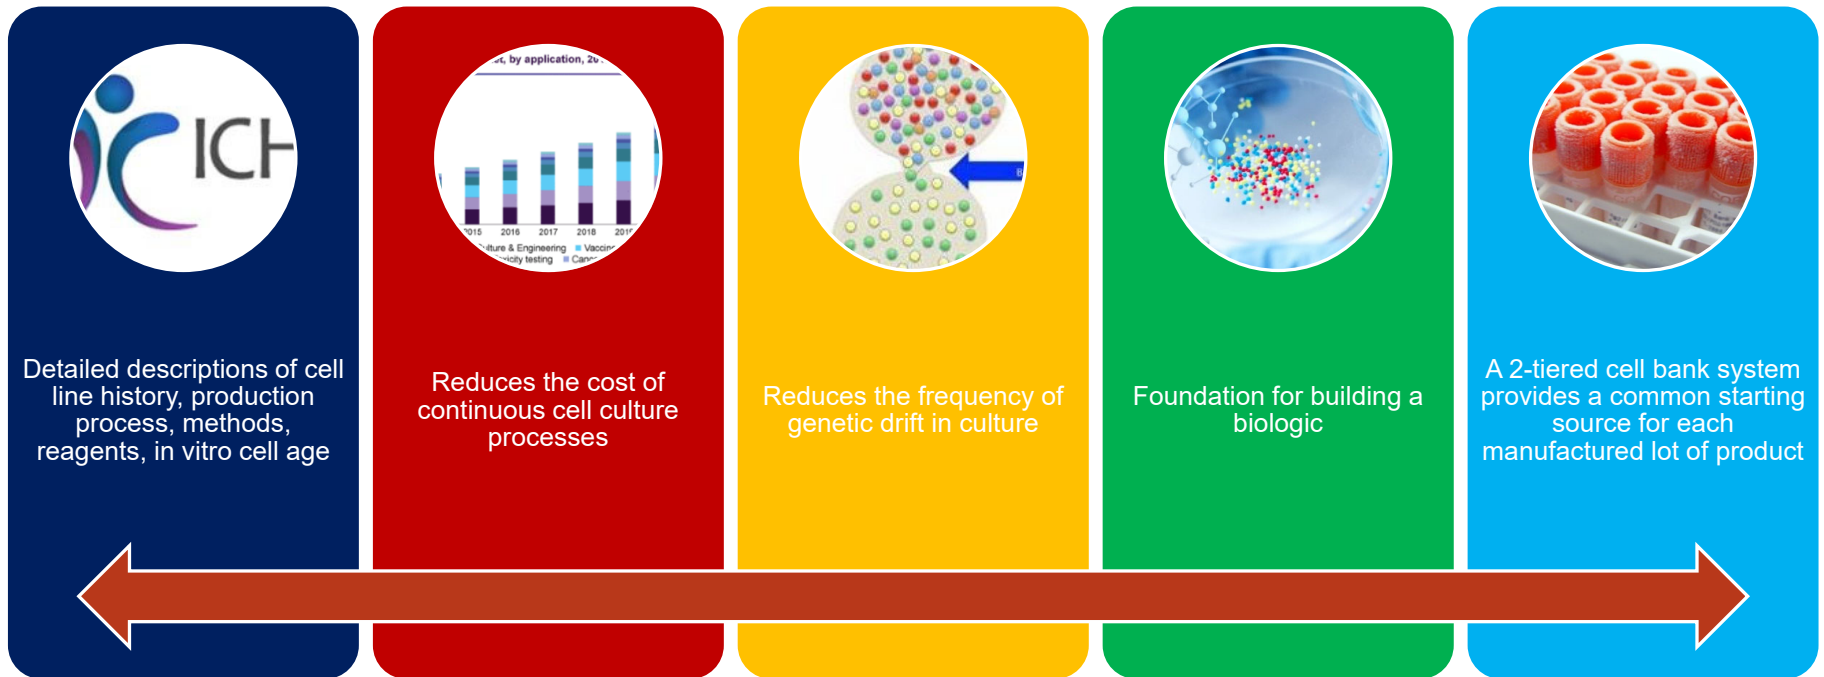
ICH

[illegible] by application, 20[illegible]

2015 2016 2017 2018 201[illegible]

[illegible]lture & Engineering Vaccin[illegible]

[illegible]icity testing Canc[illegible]

Detailed descriptions of cell line history, production process, methods, reagents, in vitro cell age

Reduces the cost of continuous cell culture processes

Reduces the frequency of genetic drift in culture

Foundation for building a biologic

A 2-tiered cell bank system provides a common starting source for each manufactured lot of product